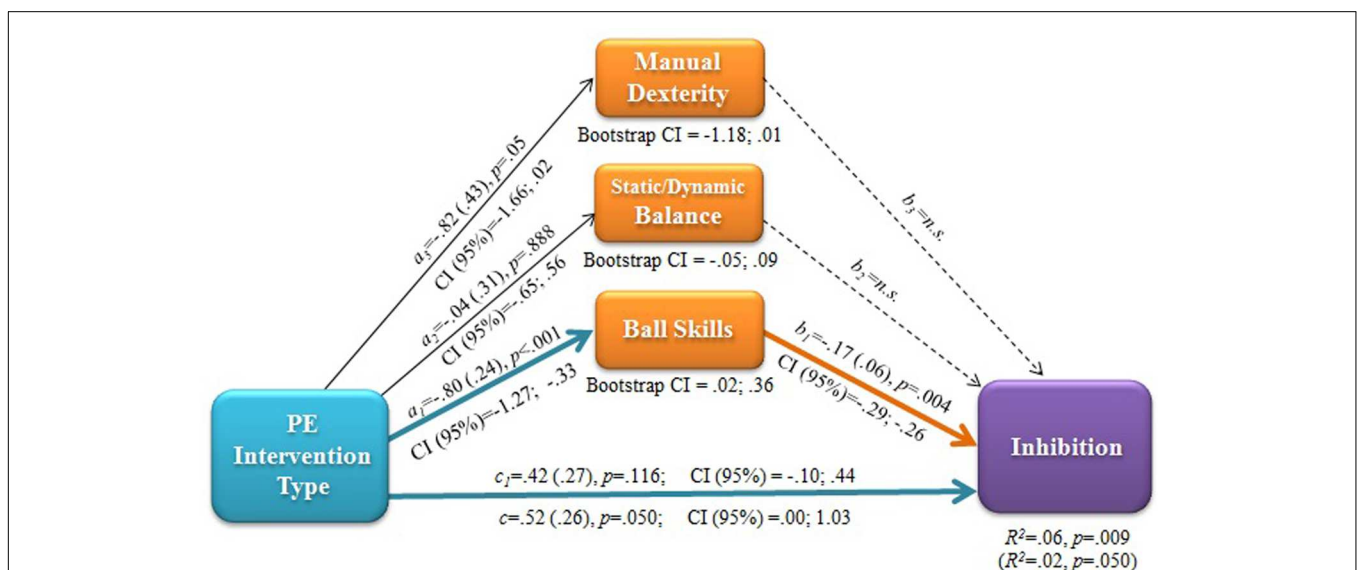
Manual Dexterity

Bootstrap CI = -1.18; .01

Static/Dynamic Balance

Bootstrap CI = -.05; .09

Ball Skills

Bootstrap CI = .02; .36

PE Intervention Type

Inhibition

$a_3$=-.82 (.43), $p$=.05
CI (95%)=-1.66; .02

$a_2$=-.04 (.31), $p$=.888
CI (95%)=-.65; .56

$a_1$=-.80 (.24), $p$<.001
CI (95%)=-1.27; -.33

$b_3$=$n.s.$

$b_2$=$n.s.$

$b_1$=-.17 (.06), $p$=.004
CI (95%)=-.29; -.26

$c_1$=.42 (.27), $p$=.116; CI (95%) = -.10; .44

$c$=.52 (.26), $p$=.050; CI (95%) =.00; 1.03

$R^2$=.06, $p$=.009
($R^2$=.02, $p$=.050)